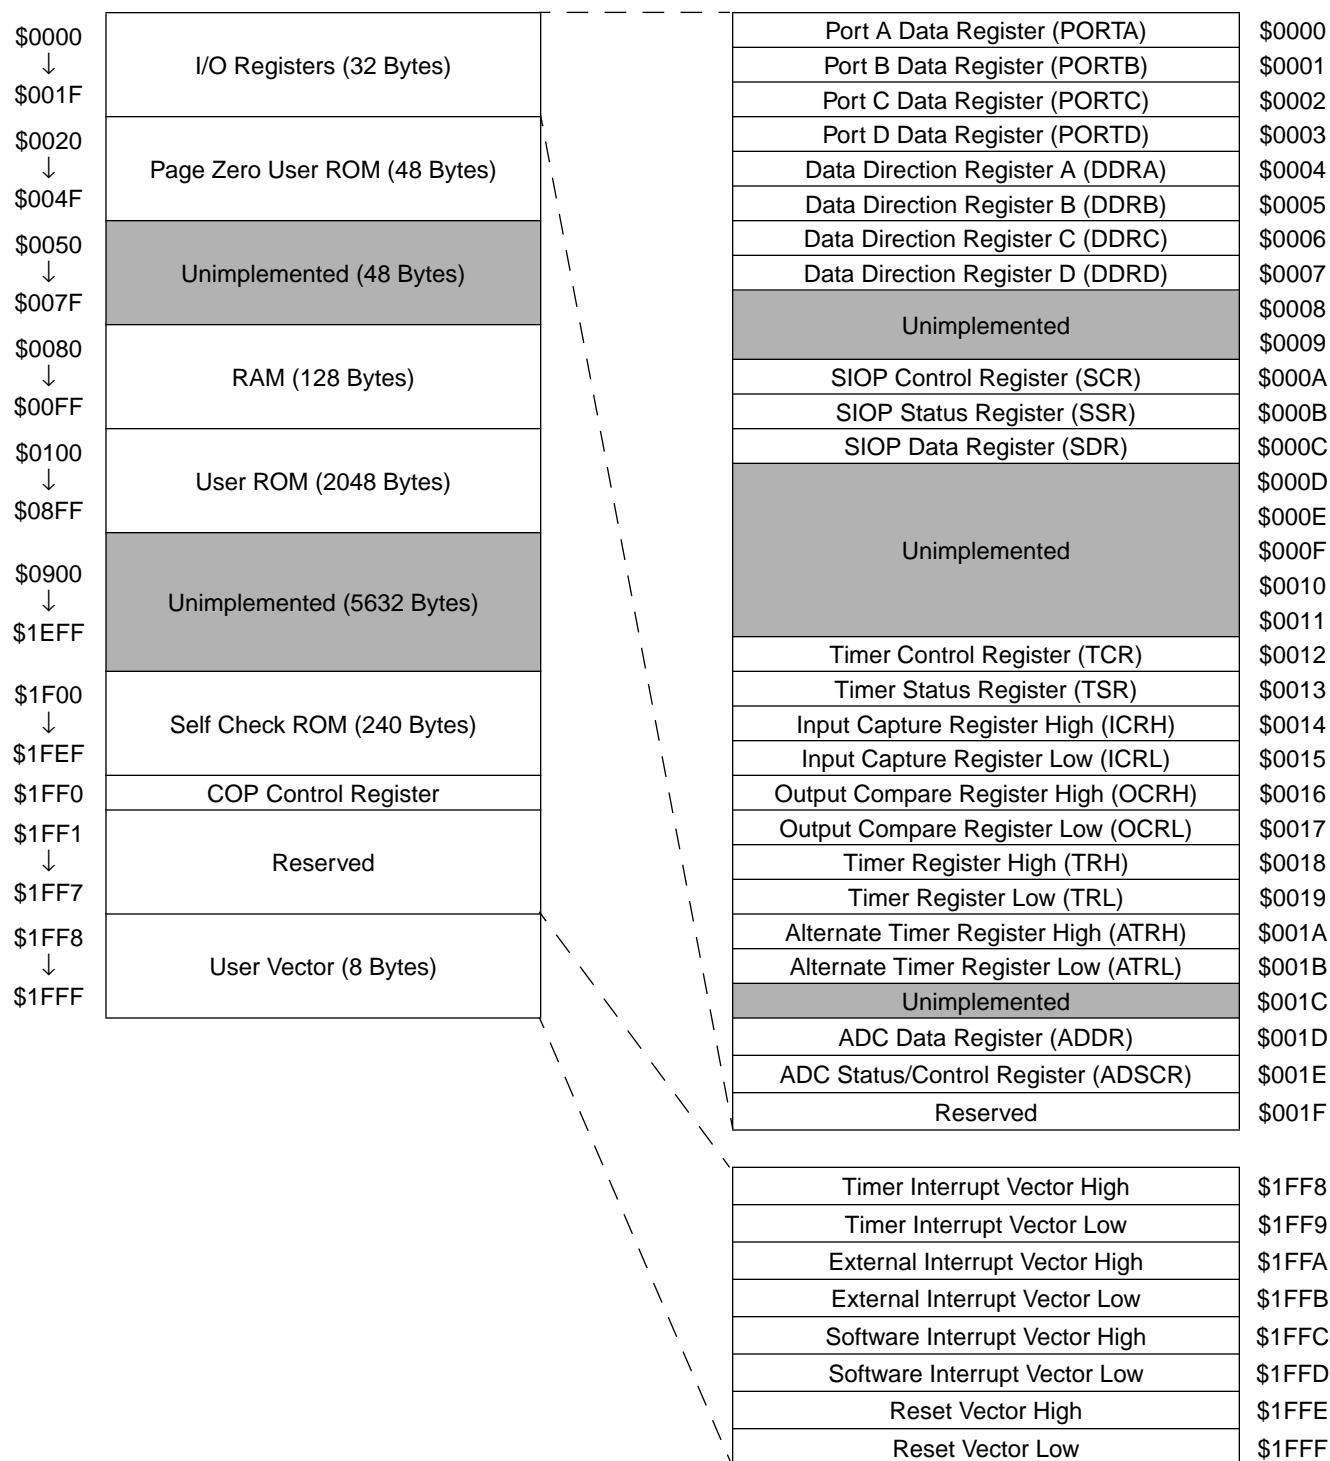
| | |
|---|---|
| \$0000 ↓ \$001F | I/O Registers (32 Bytes) |
| \$0020 ↓ \$004F | Page Zero User ROM (48 Bytes) |
| \$0050 ↓ \$007F | Unimplemented (48 Bytes) |
| \$0080 ↓ \$00FF | RAM (128 Bytes) |
| \$0100 ↓ \$08FF | User ROM (2048 Bytes) |
| \$0900 ↓ \$1EFF | Unimplemented (5632 Bytes) |
| \$1F00 ↓ \$1FEF | Self Check ROM (240 Bytes) |
| \$1FF0 | COP Control Register |
| \$1FF1 ↓ \$1FF7 | Reserved |
| \$1FF8 ↓ \$1FFF | User Vector (8 Bytes) |

| | |
|---|---|
| Port A Data Register (PORTA) | \$0000 |
| Port B Data Register (PORTB) | \$0001 |
| Port C Data Register (PORTC) | \$0002 |
| Port D Data Register (PORTD) | \$0003 |
| Data Direction Register A (DDRA) | \$0004 |
| Data Direction Register B (DDRB) | \$0005 |
| Data Direction Register C (DDRC) | \$0006 |
| Data Direction Register D (DDRD) | \$0007 |
| Unimplemented | \$0008 \$0009 |
| SIOP Control Register (SCR) | \$000A |
| SIOP Status Register (SSR) | \$000B |
| SIOP Data Register (SDR) | \$000C |
| Unimplemented | \$000D \$000E \$000F \$0010 \$0011 |
| Timer Control Register (TCR) | \$0012 |
| Timer Status Register (TSR) | \$0013 |
| Input Capture Register High (ICRH) | \$0014 |
| Input Capture Register Low (ICRL) | \$0015 |
| Output Compare Register High (OCRH) | \$0016 |
| Output Compare Register Low (OCRL) | \$0017 |
| Timer Register High (TRH) | \$0018 |
| Timer Register Low (TRL) | \$0019 |
| Alternate Timer Register High (ATRH) | \$001A |
| Alternate Timer Register Low (ATRL) | \$001B |
| Unimplemented | \$001C |
| ADC Data Register (ADDR) | \$001D |
| ADC Status/Control Register (ADSCR) | \$001E |
| Reserved | \$001F |

| | |
|---|---|
| Timer Interrupt Vector High | \$1FF8 |
| Timer Interrupt Vector Low | \$1FF9 |
| External Interrupt Vector High | \$1FFA |
| External Interrupt Vector Low | \$1FFB |
| Software Interrupt Vector High | \$1FFC |
| Software Interrupt Vector Low | \$1FFD |
| Reset Vector High | \$1FFE |
| Reset Vector Low | \$1FFF |